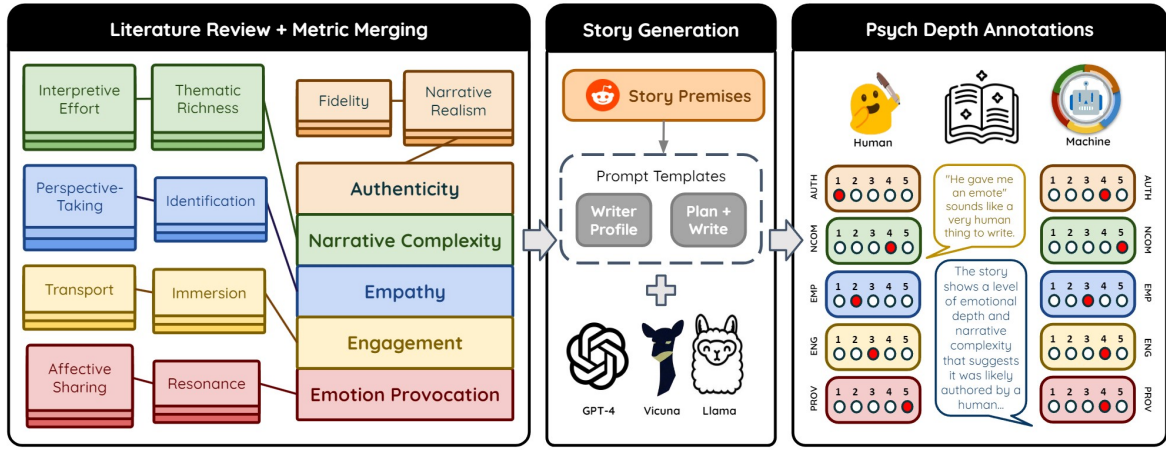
Literature Review + Metric Merging

Interpretive Effort

Thematic Richness

Fidelity

Narrative Realism

Perspective-Taking

Identification

Transport

Immersion

Affective Sharing

Resonance

Authenticity

Narrative Complexity

Empathy

Engagement

Emotion Provocation

Story Generation

Story Premises

Prompt Templates

Writer Profile

Plan + Write

GPT-4

Vicuna

Llama

Psych Depth Annotations

Human

Machine

AUTH 1 2 3 4 5

NCOM 1 2 3 4 5

EMP 1 2 3 4 5

ENG 1 2 3 4 5

PROV 1 2 3 4 5

"He gave me an emote" sounds like a very human thing to write.

The story shows a level of emotional depth and narrative complexity that suggests it was likely authored by a human...

1 2 3 4 5 AUTH

1 2 3 4 5 NCOM

1 2 3 4 5 EMP

1 2 3 4 5 ENG

1 2 3 4 5 PROV